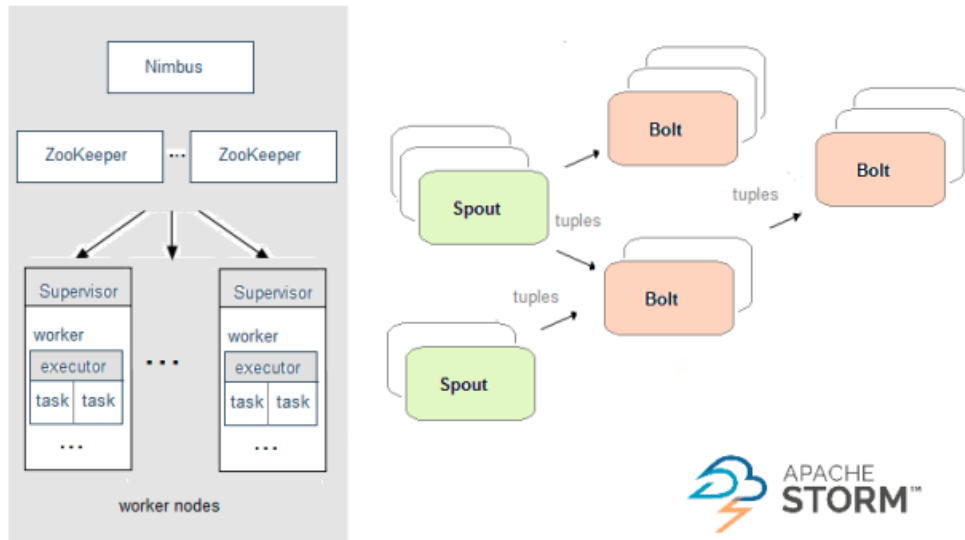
Nimbus

ZooKeeper ··· ZooKeeper

Supervisor
worker
executor
task task
...

...

Supervisor
worker
executor
task task
...

worker nodes

Bolt

Spout

tuples

tuples

Bolt

tuples

Bolt

Spout

APACHE STORM™